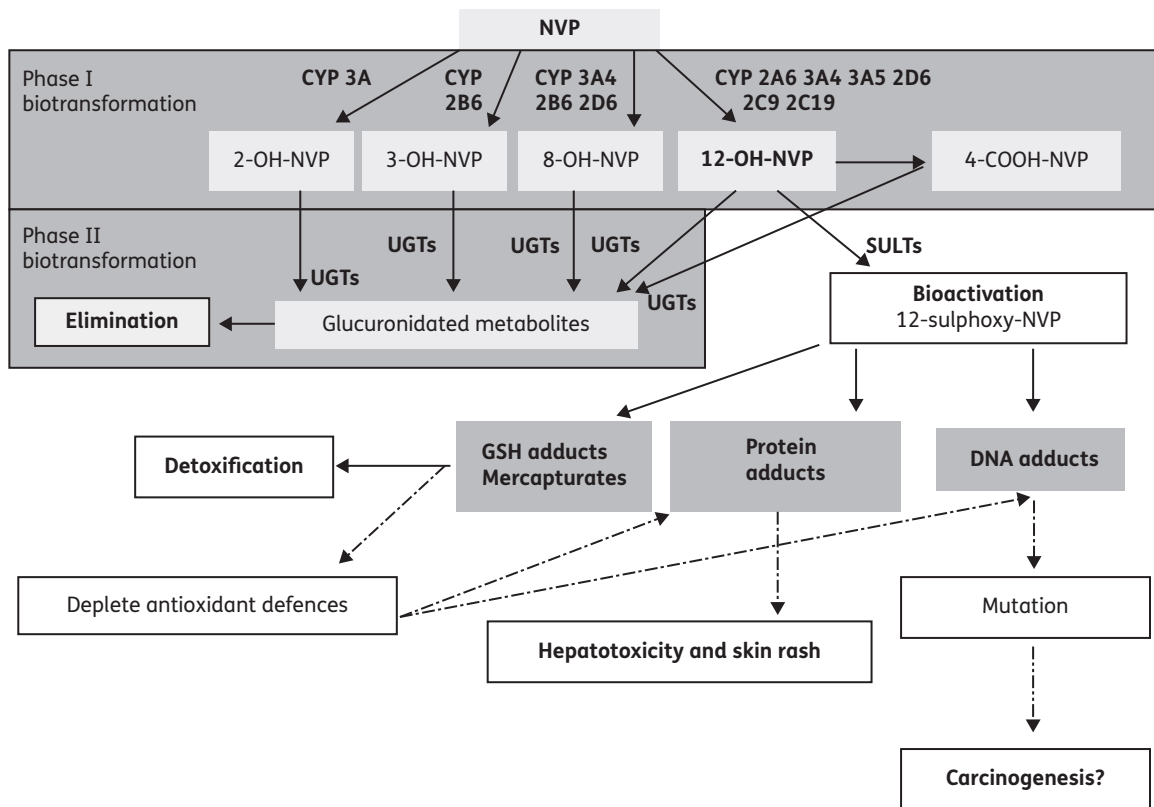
NVP

Phase I biotransformation

CYP 3A

CYP 2B6

CYP 3A4 2B6 2D6

CYP 2A6 3A4 3A5 2D6 2C9 2C19

2-OH-NVP

3-OH-NVP

8-OH-NVP

12-OH-NVP

4-COOH-NVP

Phase II biotransformation

UGTs

UGTs

UGTs

UGTs

UGTs

SULTs

Elimination

Glucuronidated metabolites

Bioactivation
12-sulphoxy-NVP

Detoxification

GSH adducts
Mercapturates

Protein adducts

DNA adducts

Deplete antioxidant defences

Mutation

Hepatotoxicity and skin rash

Carcinogenesis?